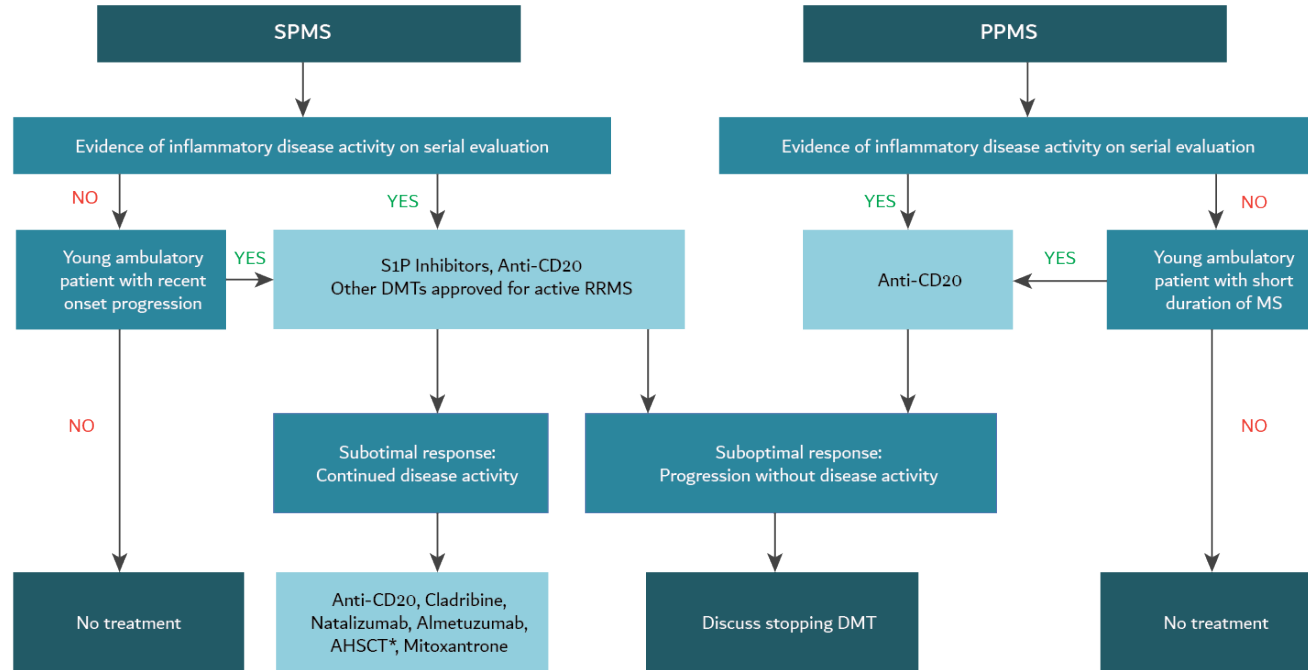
SPMS

PPMS

Evidence of inflammatory disease activity on serial evaluation

Evidence of inflammatory disease activity on serial evaluation

NO

YES

YES

NO

Young ambulatory patient with recent onset progression

YES

S1P Inhibitors, Anti-CD20 Other DMTs approved for active RRMS

Anti-CD20

YES

Young ambulatory patient with short duration of MS

NO

Subotimal response: Continued disease activity

Suboptimal response: Progression without disease activity

NO

No treatment

Anti-CD20, Cladribine, Natalizumab, Almetuzumab, AHSCT*, Mitoxantrone

Discuss stopping DMT

No treatment